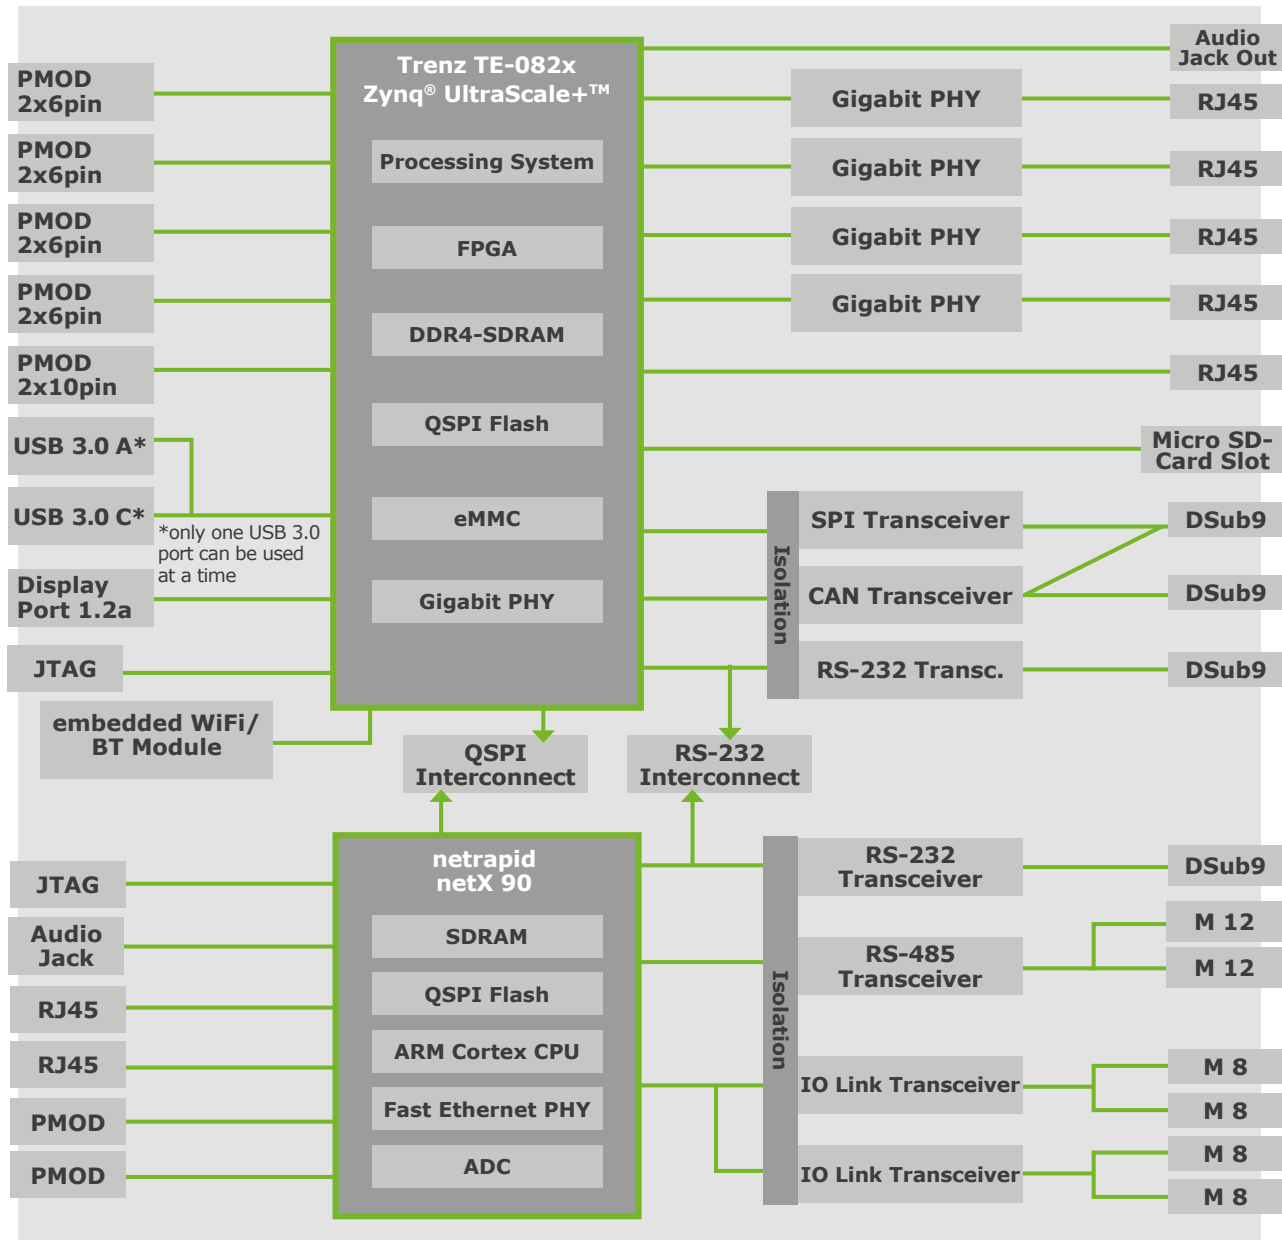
Trenz TE-082x
Zynq® UltraScale+™

Processing System

FPGA

DDR4-SDRAM

QSPI Flash

eMMC

Gigabit PHY

PMOD 2x6pin

PMOD 2x6pin

PMOD 2x6pin

PMOD 2x6pin

PMOD 2x10pin

USB 3.0 A*

USB 3.0 C*

*only one USB 3.0 port can be used at a time

Display Port 1.2a

JTAG

embedded WiFi/ BT Module

Audio Jack Out

Gigabit PHY

RJ45

Gigabit PHY

RJ45

Gigabit PHY

RJ45

Gigabit PHY

RJ45

RJ45

Micro SD-Card Slot

Isolation

SPI Transceiver

DSub9

CAN Transceiver

DSub9

RS-232 Transc.

DSub9

QSPI Interconnect

RS-232 Interconnect

netrapid netX 90

SDRAM

QSPI Flash

ARM Cortex CPU

Fast Ethernet PHY

ADC

JTAG

Audio Jack

RJ45

RJ45

PMOD

PMOD

Isolation

RS-232 Transceiver

DSub9

RS-485 Transceiver

M 12

M 12

IO Link Transceiver

M 8

M 8

IO Link Transceiver

M 8

M 8